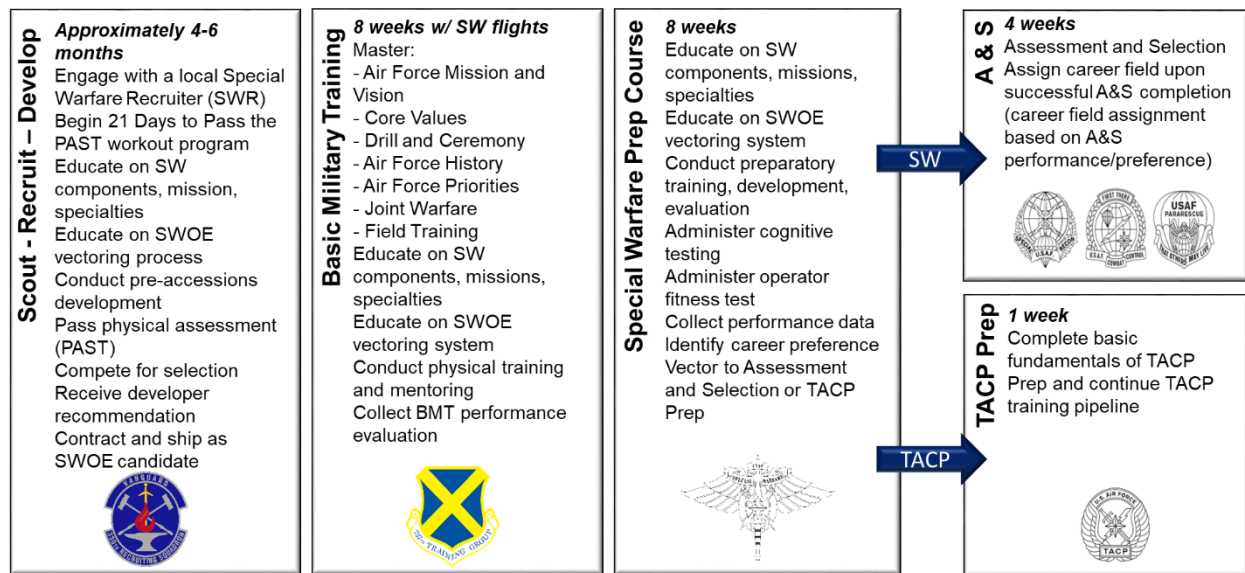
Scout - Recruit – Develop

Approximately 4-6 months
Engage with a local Special Warfare Recruiter (SWR)
Begin 21 Days to Pass the PAST workout program
Educate on SW components, mission, specialties
Educate on SWOE vectoring process
Conduct pre-accessions development
Pass physical assessment (PAST)
Compete for selection
Receive developer recommendation
Contract and ship as SWOE candidate

VANGUARD
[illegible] RECRUITING SQUADRON

Basic Military Training

8 weeks w/ SW flights
Master:
- Air Force Mission and Vision
- Core Values
- Drill and Ceremony
- Air Force History
- Air Force Priorities
- Joint Warfare
- Field Training
Educate on SW components, missions, specialties
Educate on SWOE vectoring system
Conduct physical training and mentoring
Collect BMT performance evaluation

737th TRAINING GROUP

Special Warfare Prep Course

8 weeks
Educate on SW components, missions, specialties
Educate on SWOE vectoring system
Conduct preparatory training, development, evaluation
Administer cognitive testing
Administer operator fitness test
Collect performance data
Identify career preference
Vector to Assessment and Selection or TACP Prep

SW

TACP

A & S

4 weeks
Assessment and Selection
Assign career field upon successful A&S completion (career field assignment based on A&S performance/preference)

SPECIAL RECON U.S.A.F.
FIRST THERE U.S.A.F. COMBAT CONTROL
USAF PARARESCUE THAT OTHERS MAY LIVE

TACP Prep

1 week
Complete basic fundamentals of TACP Prep and continue TACP training pipeline

U.S. AIR FORCE
TACP